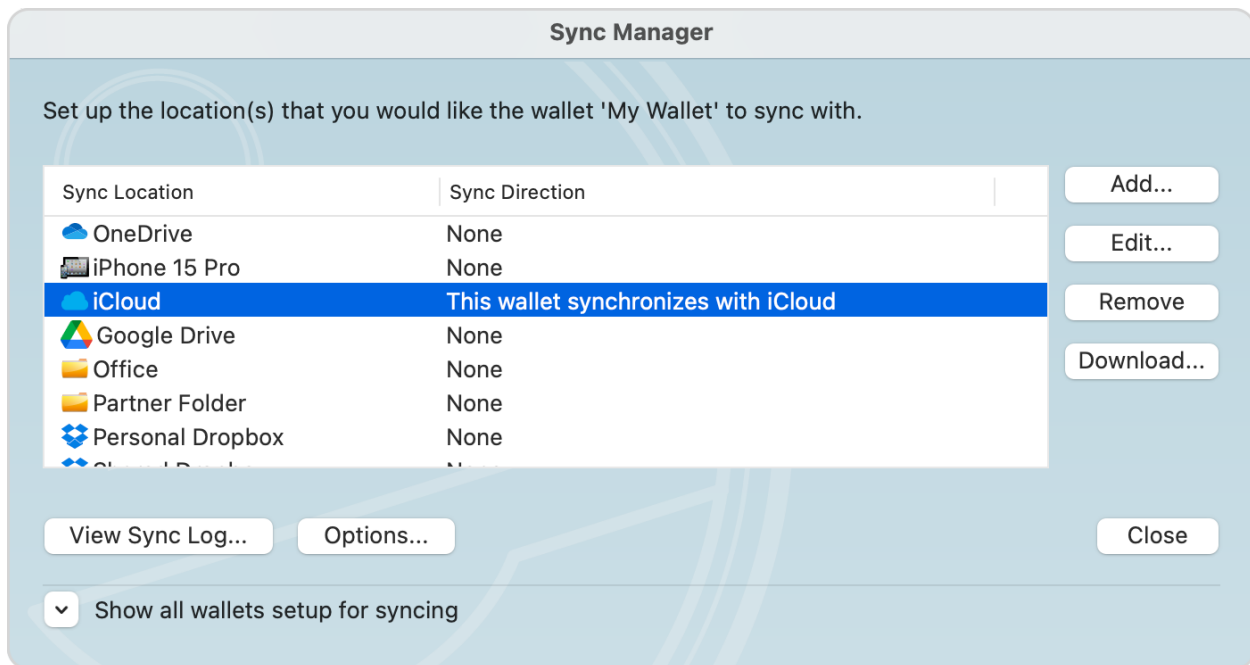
Sync Manager

Set up the location(s) that you would like the wallet 'My Wallet' to sync with.

| Sync Location | Sync Direction |
|---|---|
| OneDrive | None |
| iPhone 15 Pro | None |
| iCloud | This wallet synchronizes with iCloud |
| Google Drive | None |
| Office | None |
| Partner Folder | None |
| Personal Dropbox | None |
| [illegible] | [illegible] |

Add...

Edit...

Remove

Download...

View Sync Log...

Options...

Close

Show all wallets setup for syncing